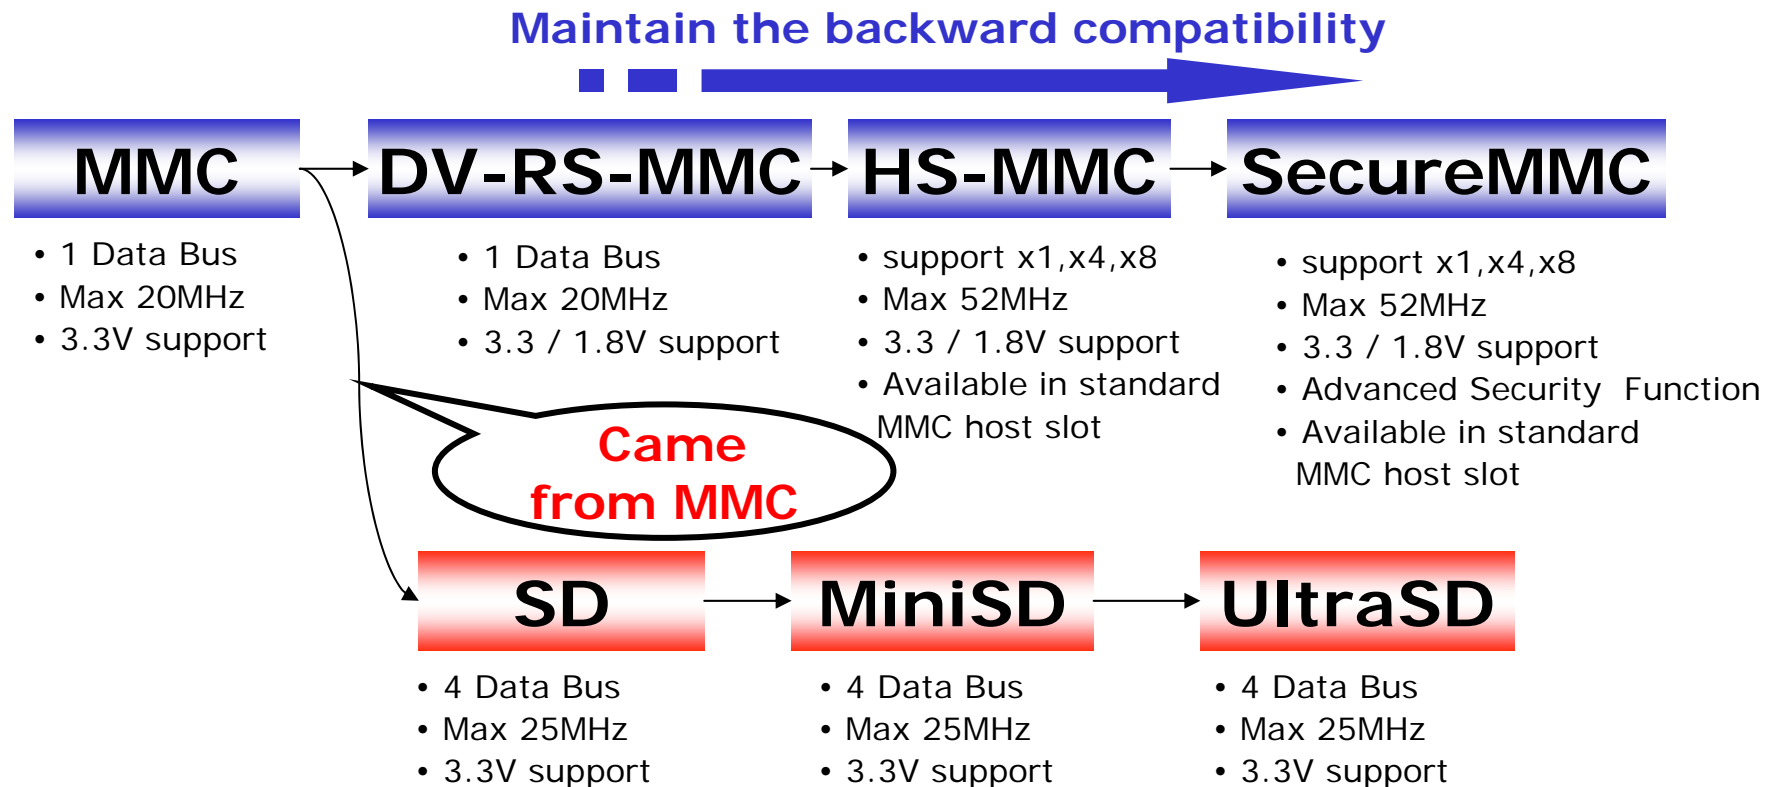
Maintain the backward compatibility

MMC

• 1 Data Bus
• Max 20MHz
• 3.3V support

DV-RS-MMC

• 1 Data Bus
• Max 20MHz
• 3.3 / 1.8V support

HS-MMC

• support x1,x4,x8
• Max 52MHz
• 3.3 / 1.8V support
• Available in standard MMC host slot

SecureMMC

• support x1,x4,x8
• Max 52MHz
• 3.3 / 1.8V support
• Advanced Security Function
• Available in standard MMC host slot

Came from MMC

SD

• 4 Data Bus
• Max 25MHz
• 3.3V support

MiniSD

• 4 Data Bus
• Max 25MHz
• 3.3V support

UltraSD

• 4 Data Bus
• Max 25MHz
• 3.3V support